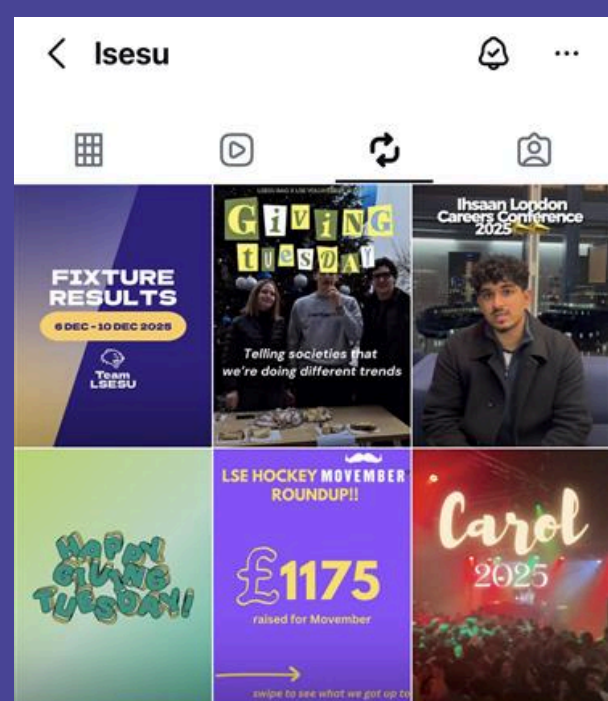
lsesu

FIXTURE RESULTS
6 DEC - 10 DEC 2025
Team LSESU

LSESU RAG X LSE VOLUNTEERING
GIVING tuesDAY
Telling societies that we're doing different trends

Ihsaan London Careers Conference 2025

HAPPY GIVING TUESDAY!

LSE HOCKEY MOVEMBER ROUNDUP!!
£1175
raised for Movember
swipe to see what we got up to

Carol 2025